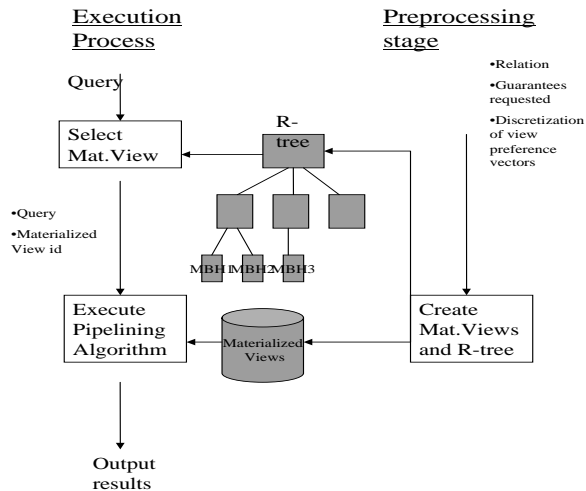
Execution Process

Preprocessing stage

•Relation
•Guarantees requested
•Discretization of view preference vectors

Query

Select Mat.View

R-tree

•Query
•Materialized View id

MBH1 MBH2 MBH3

Execute Pipelining Algorithm

Materialized Views

Create Mat.Views and R-tree

Output results